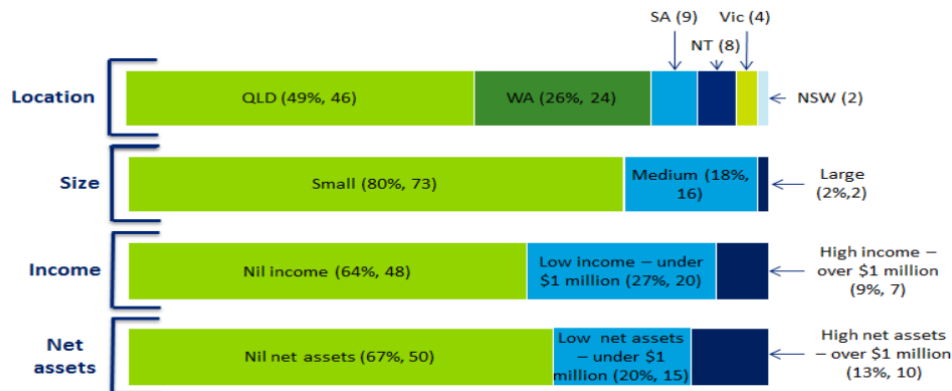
SA (9)

NT (8)

Vic (4)

Location

QLD (49%, 46)

WA (26%, 24)

NSW (2)

Size

Small (80%, 73)

Medium (18%, 16)

Large (2%,2)

Income

Nil income (64%, 48)

Low income – under $1 million (27%, 20)

High income – over $1 million (9%, 7)

Net assets

Nil net assets (67%, 50)

Low net assets – under $1 million (20%, 15)

High net assets – over $1 million (13%, 10)